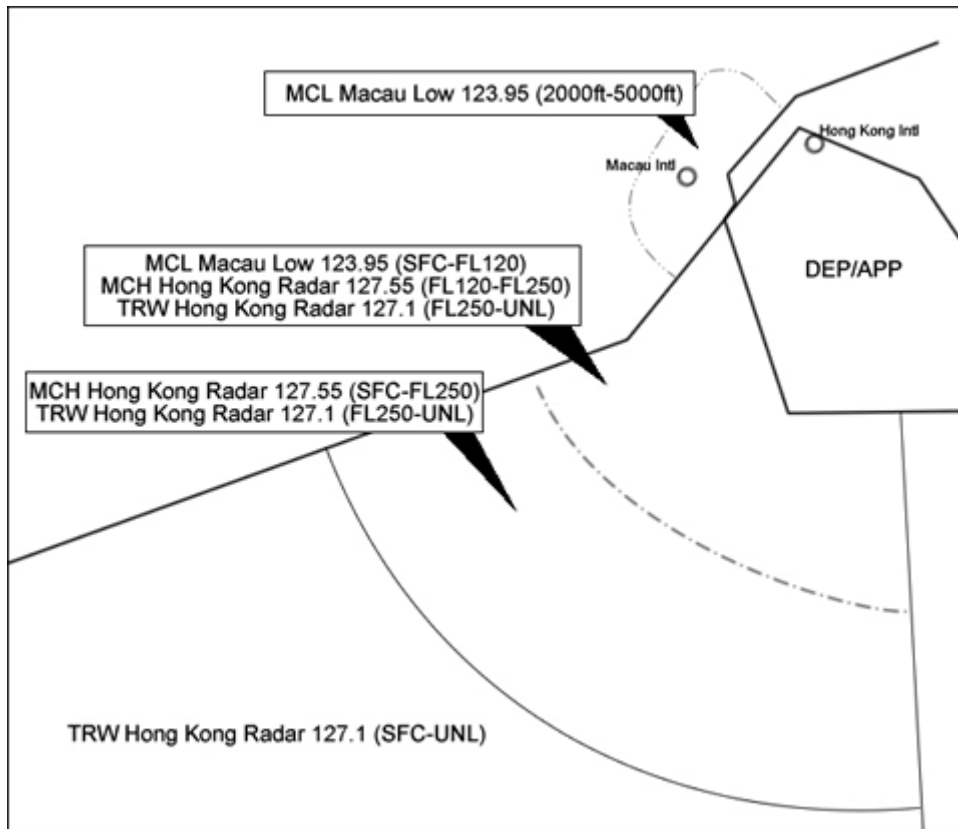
MCL Macau Low 123.95 (2000ft-5000ft)

Hong Kong Intl

Macau Intl

DEP/APP

MCL Macau Low 123.95 (SFC-FL120)
MCH Hong Kong Radar 127.55 (FL120-FL250)
TRW Hong Kong Radar 127.1 (FL250-UNL)

MCH Hong Kong Radar 127.55 (SFC-FL250)
TRW Hong Kong Radar 127.1 (FL250-UNL)

TRW Hong Kong Radar 127.1 (SFC-UNL)